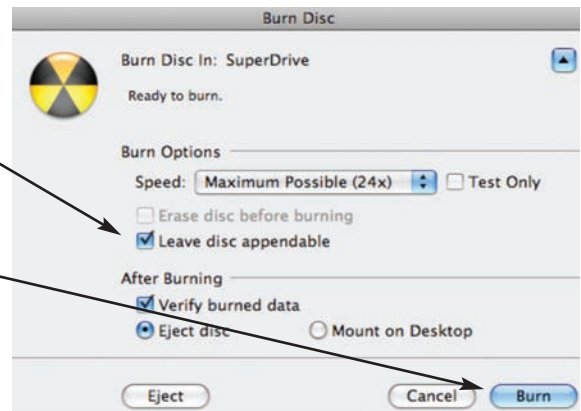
Burn Disc

Burn Disc In: SuperDrive

Ready to burn.

Burn Options

Speed: Maximum Possible (24x)

Test Only

Erase disc before burning

Leave disc appendable

After Burning

Verify burned data

Eject disc

Mount on Desktop

Eject

Cancel

Burn